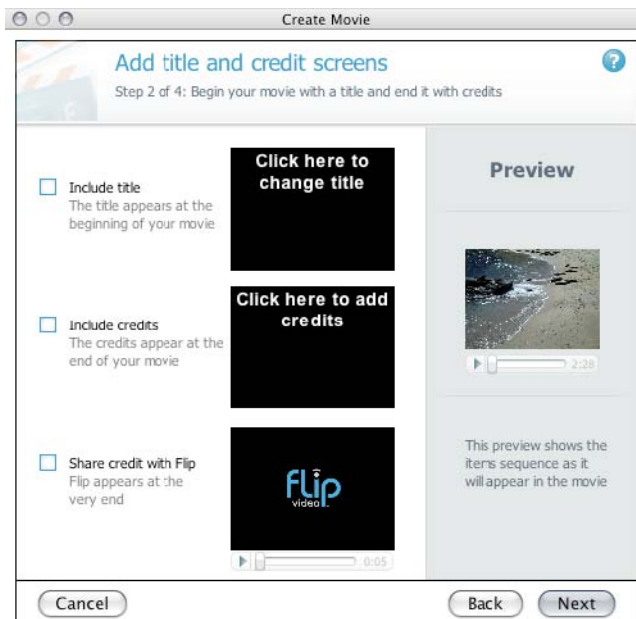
Create Movie

Add title and credit screens

Step 2 of 4: Begin your movie with a title and end it with credits

?

Include title
The title appears at the beginning of your movie

Click here to change title

Include credits
The credits appear at the end of your movie

Click here to add credits

Share credit with Flip
Flip appears at the very end

flip video

0:05

Preview

2:28

This preview shows the items sequence as it will appear in the movie

Cancel

Back

Next